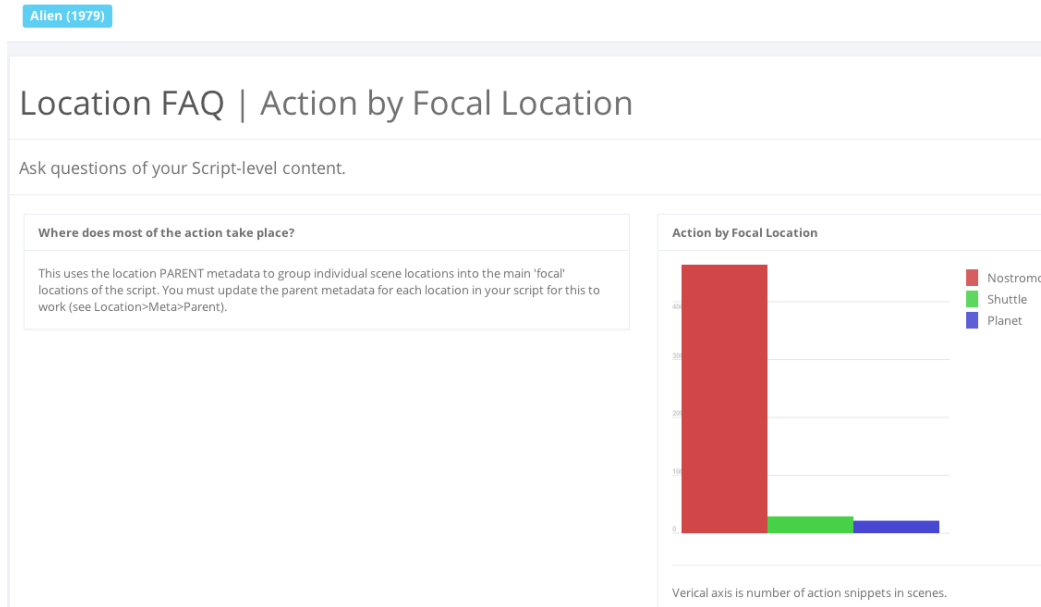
Alien (1979)

Location FAQ | Action by Focal Location

Ask questions of your Script-level content.

Where does most of the action take place?

This uses the location PARENT metadata to group individual scene locations into the main 'focal' locations of the script. You must update the parent metadata for each location in your script for this to work (see Location>Meta>Parent).

Action by Focal Location

40
30
20
10
0

Nostromo
Shuttle
Planet

Verical axis is number of action snippets in scenes.